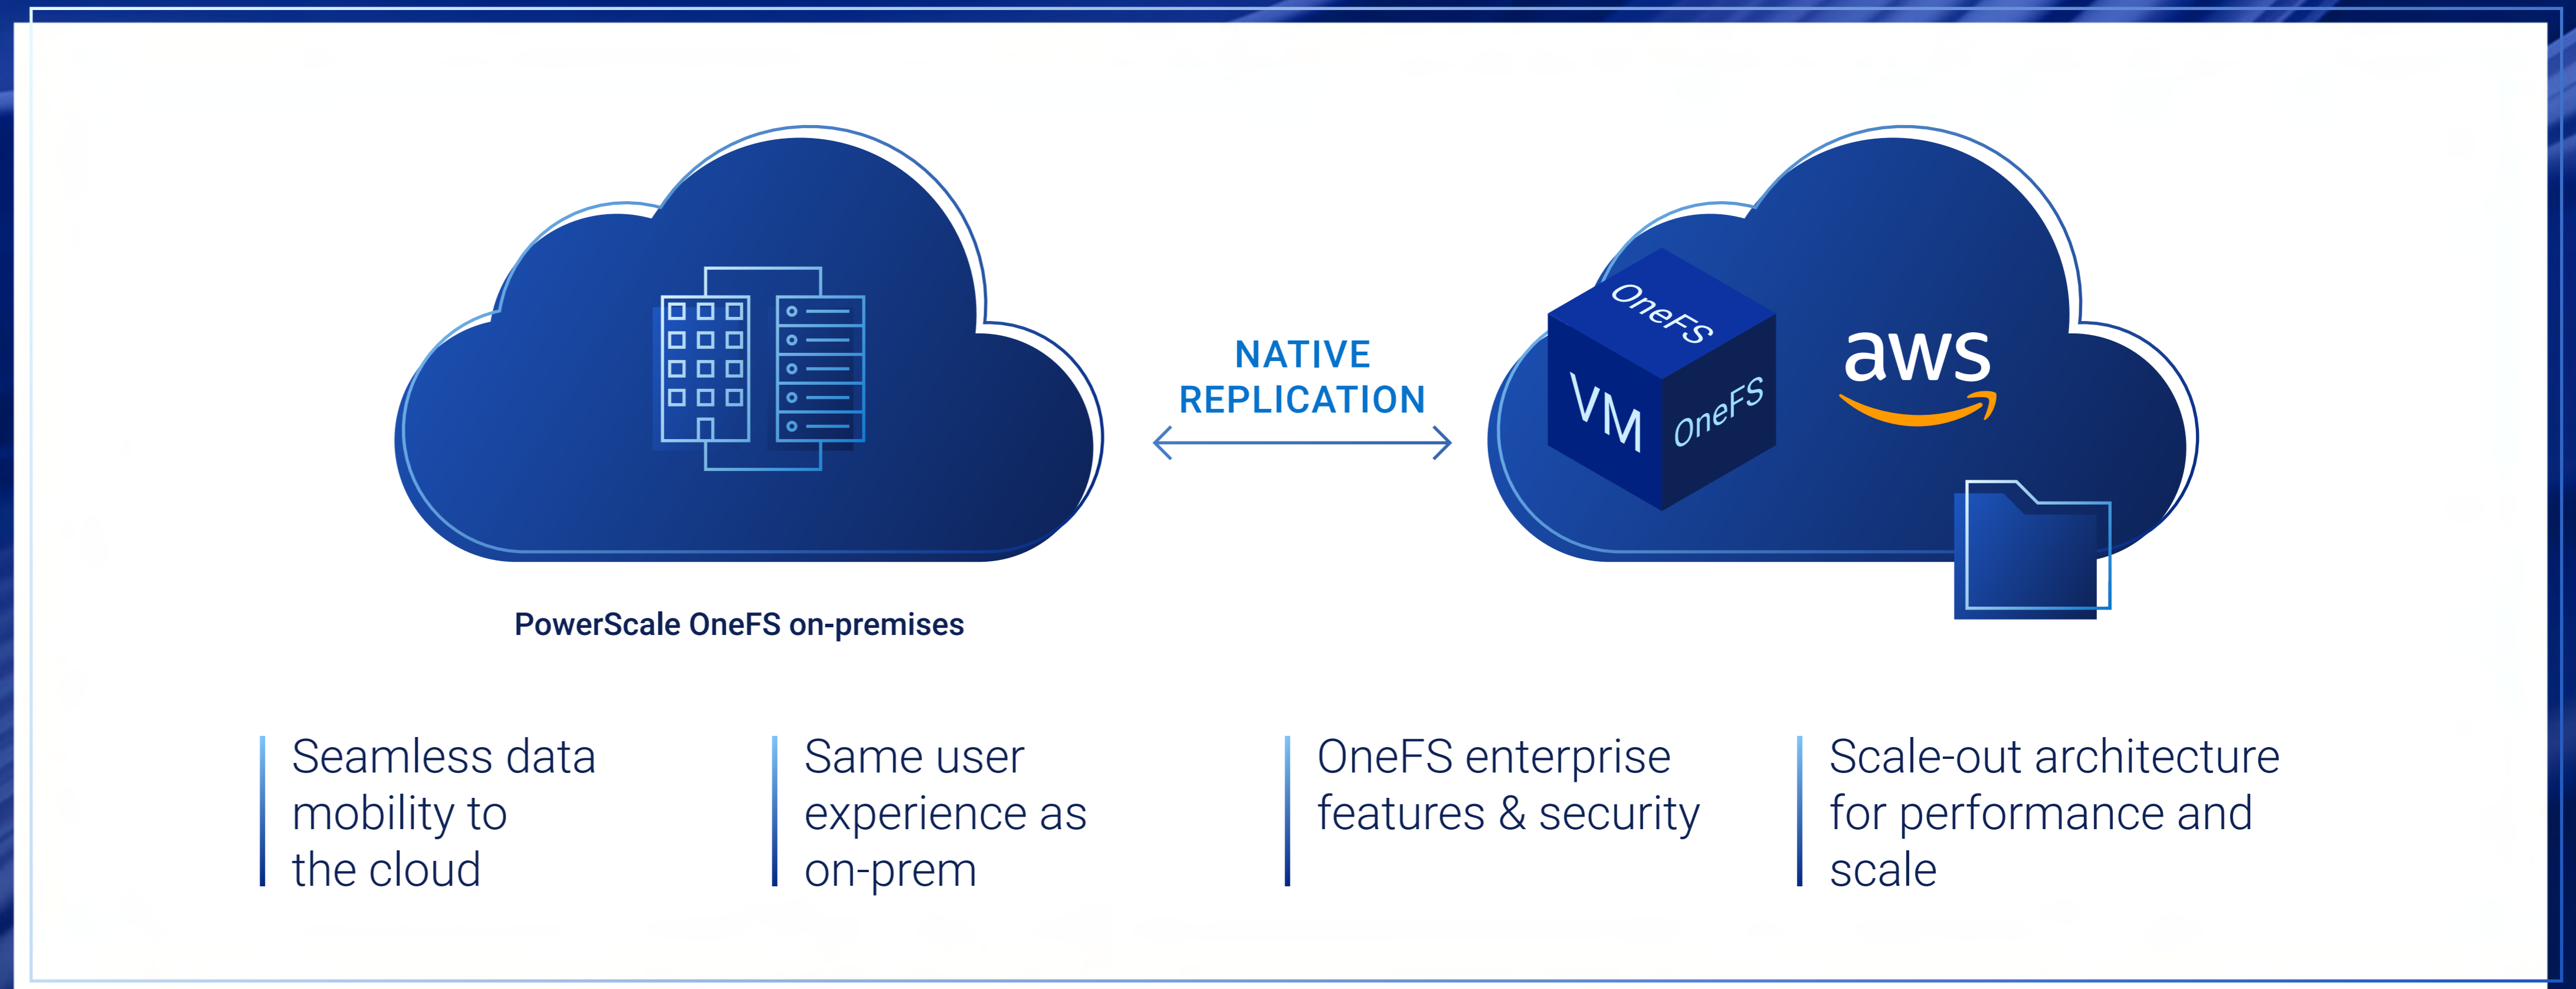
NATIVE REPLICATION

OneFS
VM
OneFS

aws

PowerScale OneFS on-premises

Seamless data mobility to the cloud

Same user experience as on-prem

OneFS enterprise features & security

Scale-out architecture for performance and scale